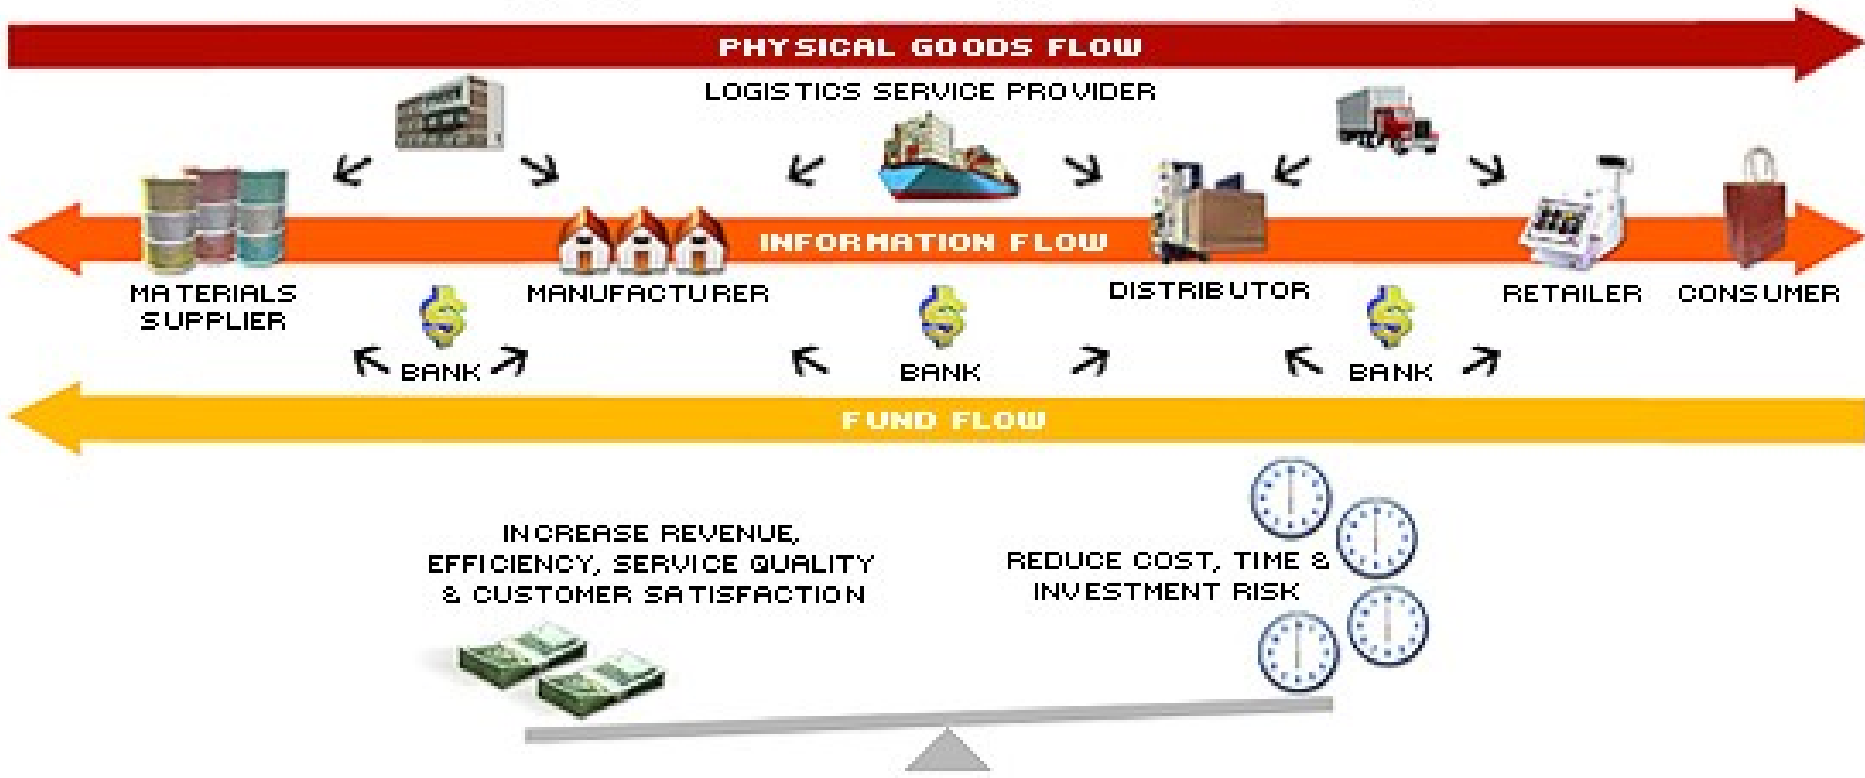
PHYSICAL GOODS FLOW

LOGISTICS SERVICE PROVIDER

INFORMATION FLOW

MATERIALS SUPPLIER

MANUFACTURER

DISTRIBUTOR

RETAILER

CONSUMER

BANK

BANK

BANK

FUND FLOW

INCREASE REVENUE, EFFICIENCY, SERVICE QUALITY & CUSTOMER SATISFACTION

REDUCE COST, TIME & INVESTMENT RISK